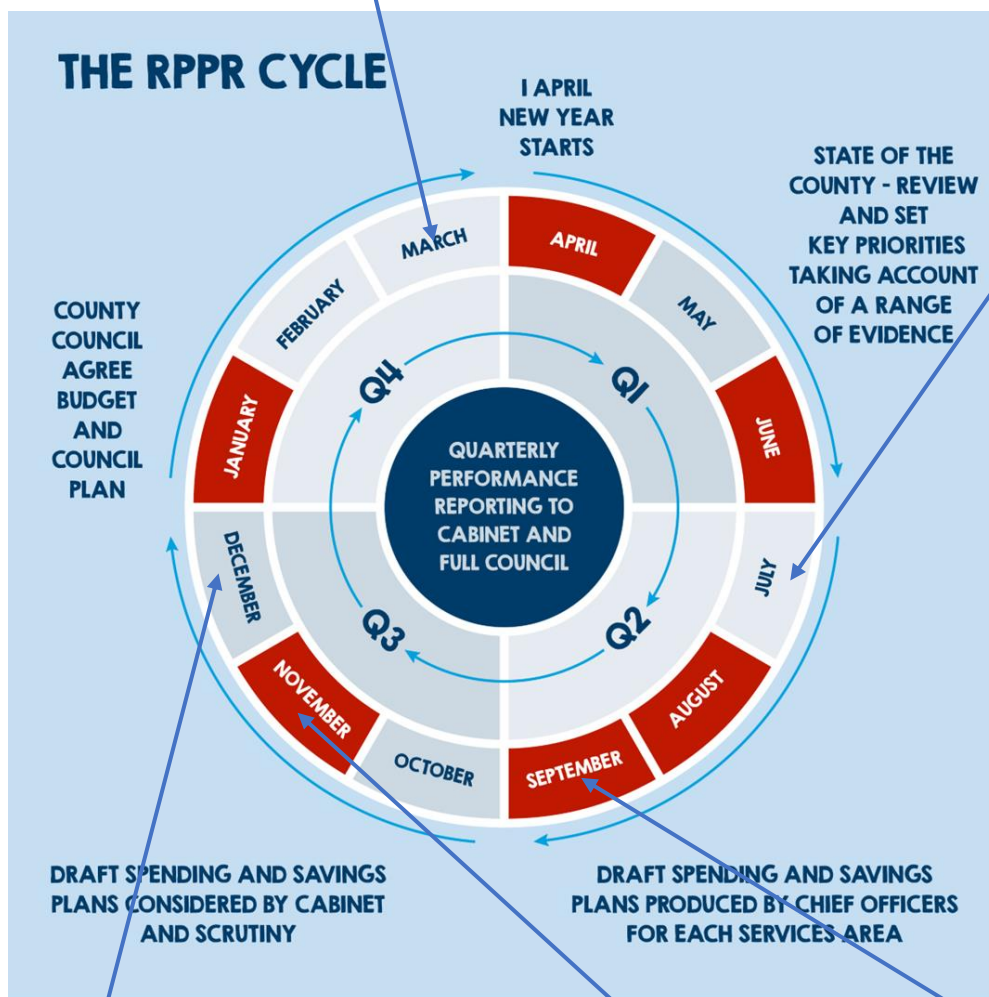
THE RPPR CYCLE

1 APRIL NEW YEAR STARTS

STATE OF THE COUNTY - REVIEW AND SET KEY PRIORITIES TAKING ACCOUNT OF A RANGE OF EVIDENCE

COUNTY COUNCIL AGREE BUDGET AND COUNCIL PLAN

MARCH
APRIL
MAY
JUNE
JULY
AUGUST
SEPTEMBER
OCTOBER
NOVEMBER
DECEMBER
JANUARY
FEBRUARY

Q1
Q2
Q3
Q4

QUARTERLY PERFORMANCE REPORTING TO CABINET AND FULL COUNCIL

DRAFT SPENDING AND SAVINGS PLANS CONSIDERED BY CABINET AND SCRUTINY

DRAFT SPENDING AND SAVINGS PLANS PRODUCED BY CHIEF OFFICERS FOR EACH SERVICES AREA